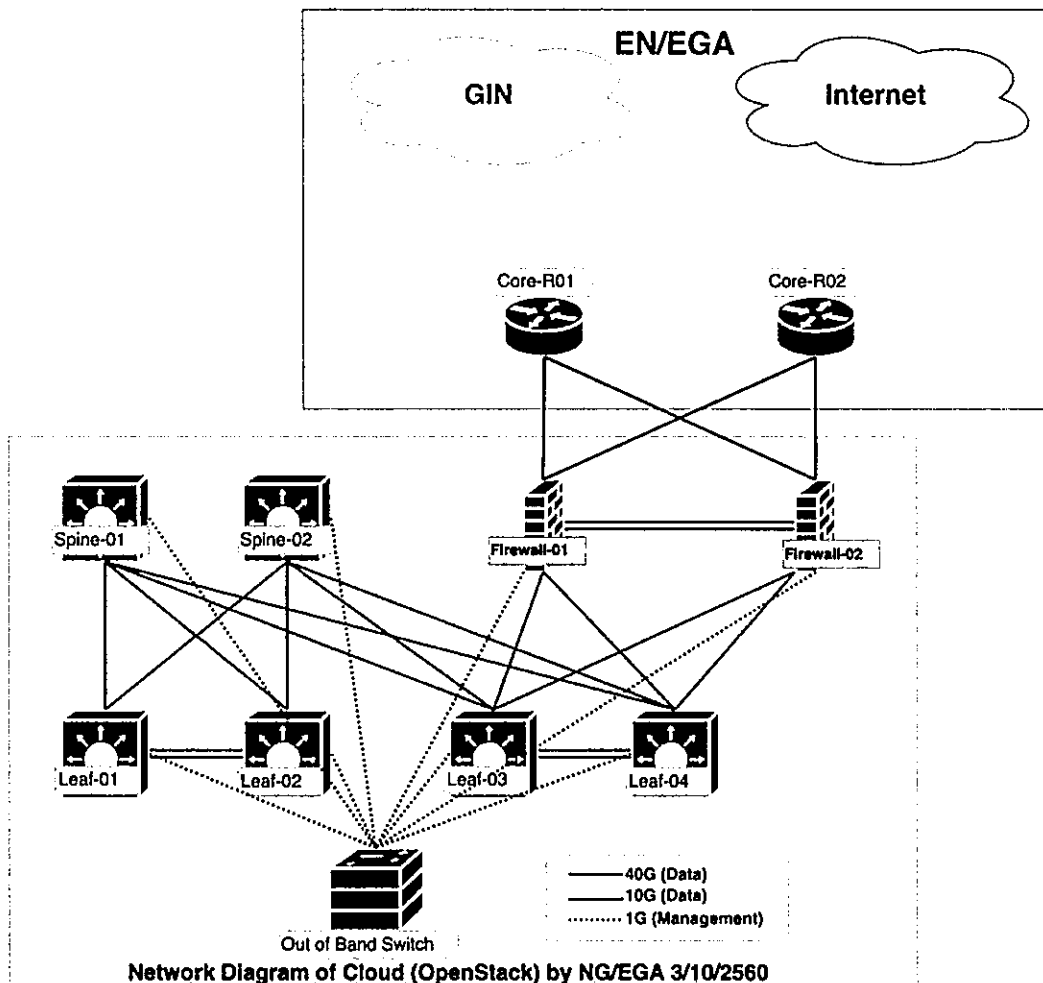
EN/EGA

GIN

Internet

Core-R01

Core-R02

Spine-01

Spine-02

Firewall-01

Firewall-02

Leaf-01

Leaf-02

Leaf-03

Leaf-04

Out of Band Switch

40G (Data)
10G (Data)
1G (Management)

Network Diagram of Cloud (OpenStack) by NG/EGA 3/10/2560